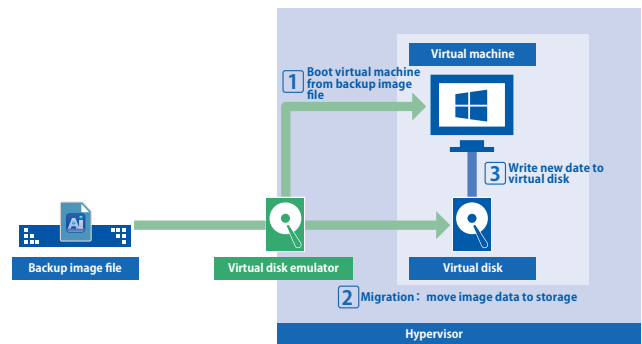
Virtual machine

1 Boot virtual machine from backup image file

3 Write new date to virtual disk

Ai

Backup image file

Virtual disk emulator

Virtual disk

2 Migration： move image data to storage

Hypervisor